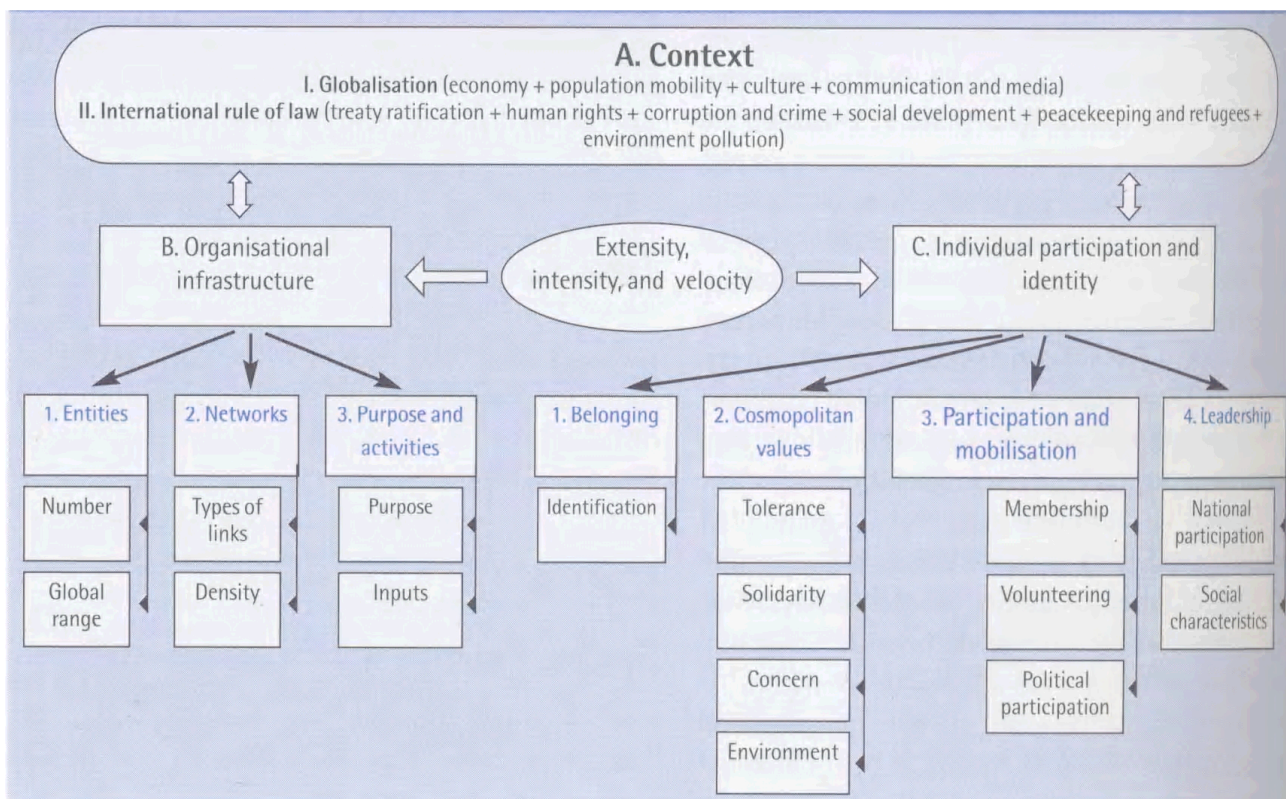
A. Context
I. Globalisation (economy + population mobility + culture + communication and media)
II. International rule of law (treaty ratification + human rights + corruption and crime + social development + peacekeeping and refugees + environment pollution)

B. Organisational infrastructure

Extensity, intensity, and velocity

C. Individual participation and identity

1. Entities
Number
Global range

2. Networks
Types of links
Density

3. Purpose and activities
Purpose
Inputs

1. Belonging
Identification

2. Cosmopolitan values
Tolerance
Solidarity
Concern
Environment

3. Participation and mobilisation
Membership
Volunteering
Political participation

4. Leadership
National participation
Social characteristics